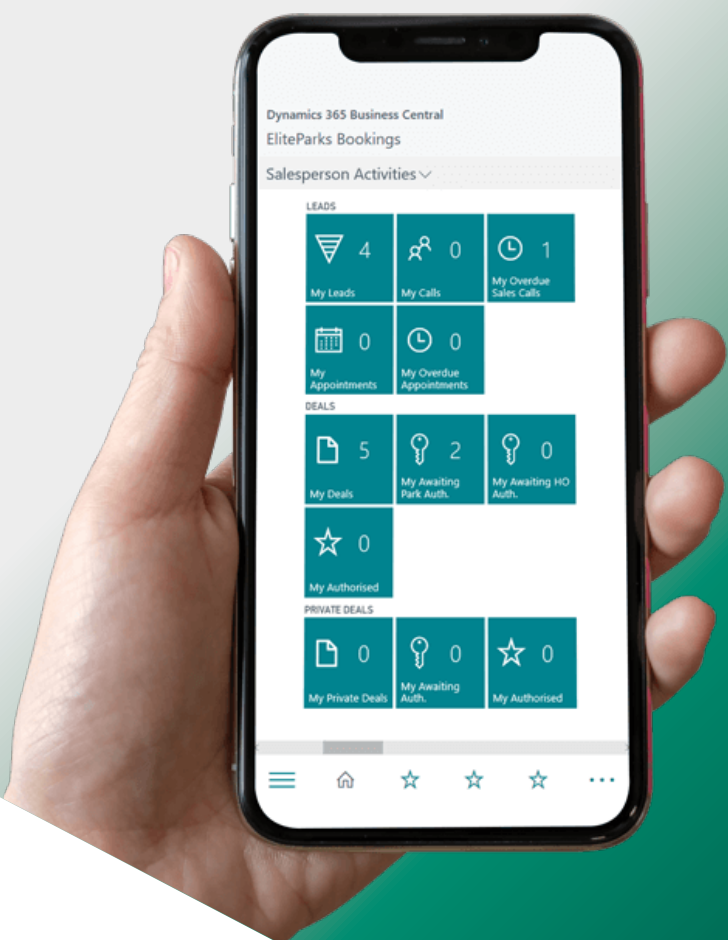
Dynamics 365 Business Central
EliteParks Bookings

Salesperson Activities

LEADS

4
My Leads

0
My Calls

1
My Overdue Sales Calls

0
My Appointments

0
My Overdue Appointments

DEALS

5
My Deals

2
My Awaiting Park Auth.

0
My Awaiting HO Auth.

0
My Authorised

PRIVATE DEALS

0
My Private Deals

0
My Awaiting Auth.

0
My Authorised